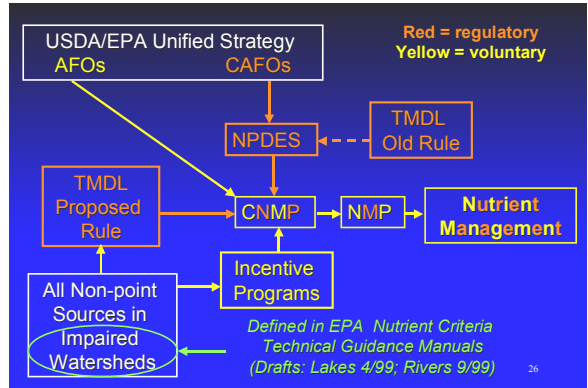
USDA/EPA Unified Strategy
AFOs
CAFOs

Red = regulatory
Yellow = voluntary

TMDL
Old Rule

NPDES

TMDL
Proposed
Rule

CNMP

NMP

Nutrient
Management

Incentive
Programs

All Non-point
Sources in
Impaired
Watersheds

Defined in EPA Nutrient Criteria
Technical Guidance Manuals
(Drafts: Lakes 4/99; Rivers 9/99)

26